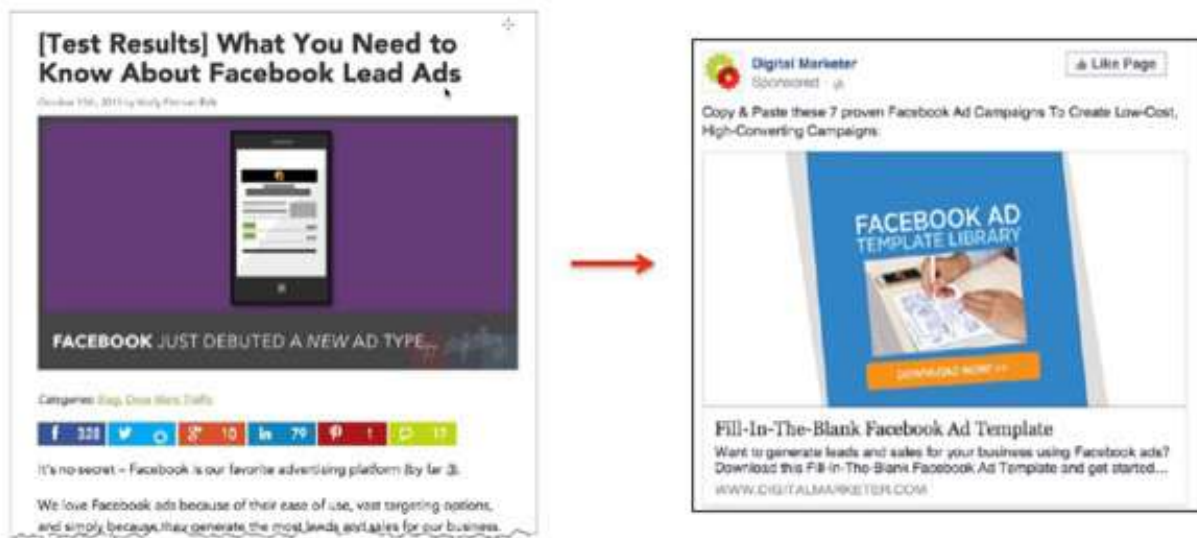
[Test Results] What You Need to Know About Facebook Lead Ads

October 15th, 2015 by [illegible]

FACEBOOK JUST DEBUTED A NEW AD TYPE...

Categories: Blog, Drive More Traffic

f 328 | 10 | in 79 | 1 | 17

It's no secret – Facebook is our favorite advertising platform (by far).

We love Facebook ads because of their ease of use, vast targeting options, and simply because they generate the most leads and sales for our business.

Digital Marketer
Sponsored ·

Like Page

Copy & Paste these 7 proven Facebook Ad Campaigns To Create Low-Cost, High-Converting Campaigns

FACEBOOK AD TEMPLATE LIBRARY

DOWNLOAD NOW >>

Fill-In-The-Blank Facebook Ad Template

Want to generate leads and sales for your business using Facebook ads? Download this Fill-In-The-Blank Facebook Ad Template and get started...

WWW.DIGITALMARKETER.COM